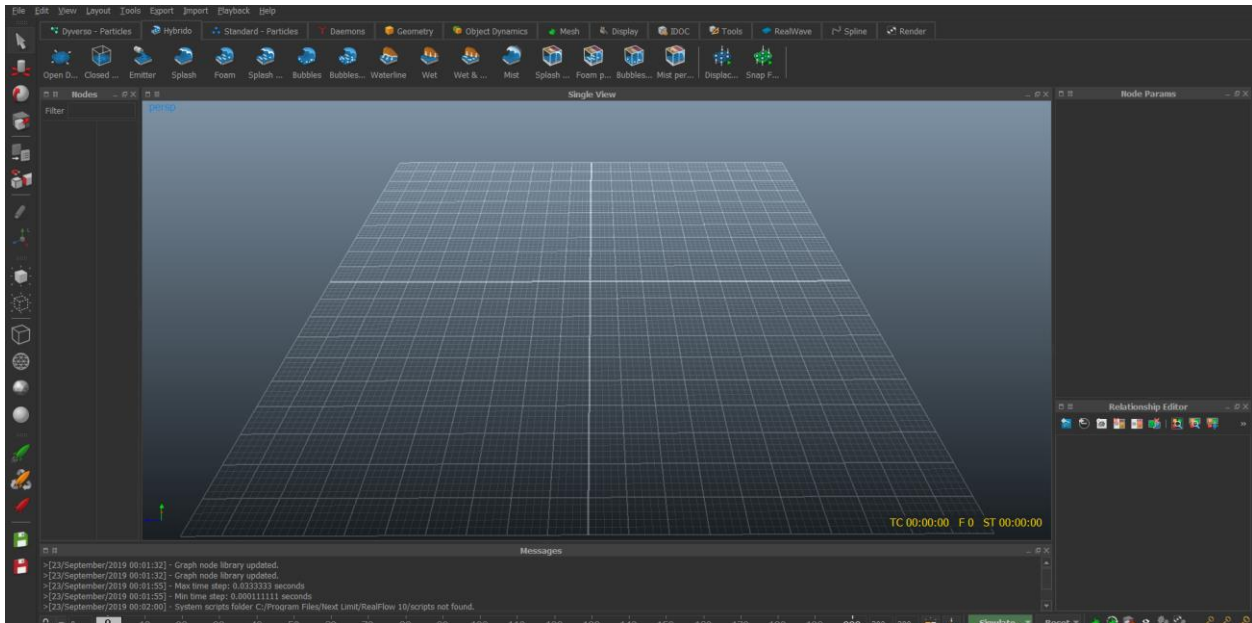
File Edit View Layout Tools Export Import Playback Help

Dyverso - Particles | Hybrido | Standard - Particles | Daemons | Geometry | Object Dynamics | Mesh | Display | IDOC | Tools | RealWave | Spline | Render

Open D... Closed ... Emitter Splash Foam Splash ... Bubbles Bubbles... Waterline Wet Wet & ... Mist Splash ... Foam p... Bubbles... Mist per... Displac... Snap F...

Nodes

Filter

Single View

persp

TC 00:00:00 F 0 ST 00:00:00

Node Params

Relationship Editor

Messages

>[23/September/2019 00:01:32] - Graph node library updated.
>[23/September/2019 00:01:32] - Graph node library updated.
>[23/September/2019 00:01:55] - Max time step: 0.0333333 seconds
>[23/September/2019 00:01:55] - Min time step: 0.000111111 seconds
>[23/September/2019 00:02:00] - System scripts folder C:/Program Files/Next Limit/RealFlow 10/scripts not found.

Simulate Reset